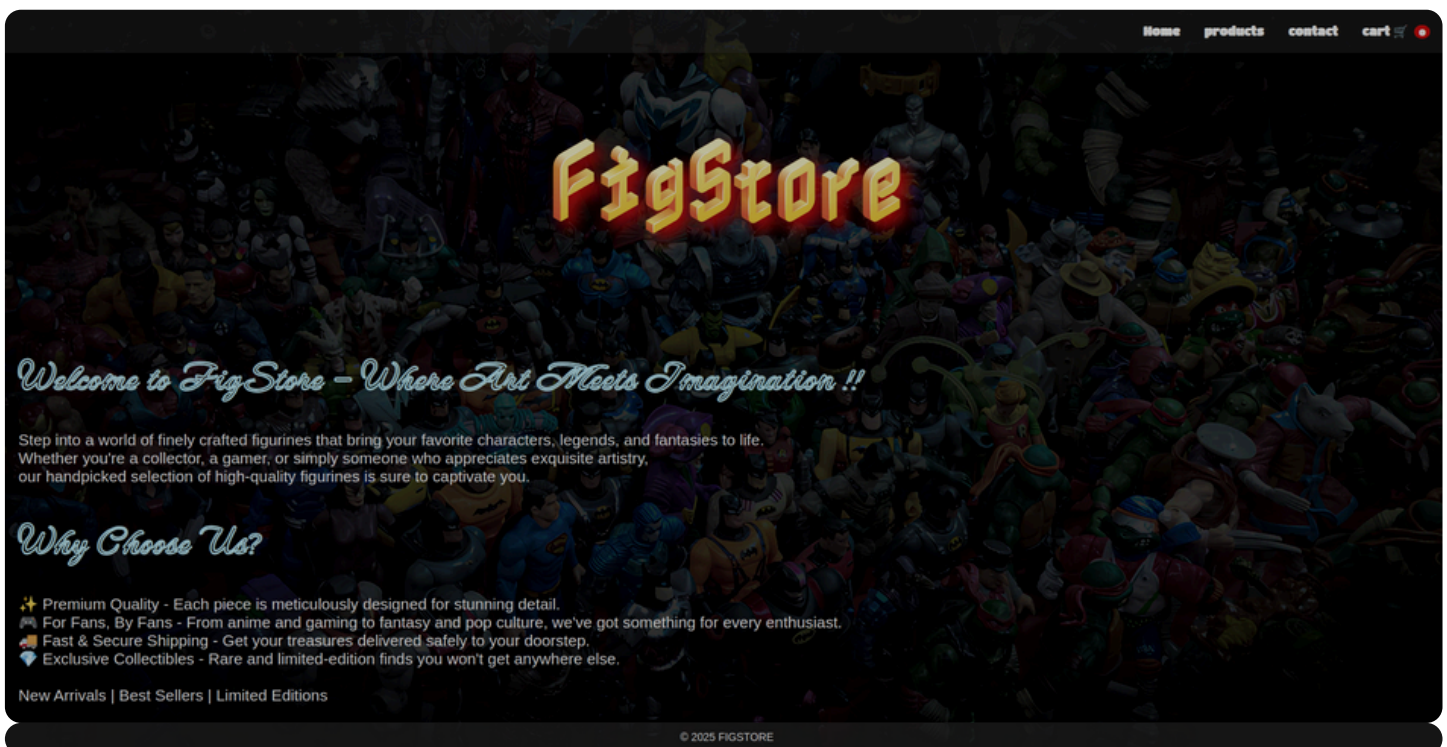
Home products contact cart 🛒 0

FigStore

Welcome to FigStore – Where Art Meets Imagination !!

Step into a world of finely crafted figurines that bring your favorite characters, legends, and fantasies to life. Whether you're a collector, a gamer, or simply someone who appreciates exquisite artistry, our handpicked selection of high-quality figurines is sure to captivate you.

Why Choose Us?

✨ Premium Quality - Each piece is meticulously designed for stunning detail.
🎮 For Fans, By Fans - From anime and gaming to fantasy and pop culture, we've got something for every enthusiast.
🚚 Fast & Secure Shipping - Get your treasures delivered safely to your doorstep.
💎 Exclusive Collectibles - Rare and limited-edition finds you won't get anywhere else.

New Arrivals | Best Sellers | Limited Editions

© 2025 FIGSTORE